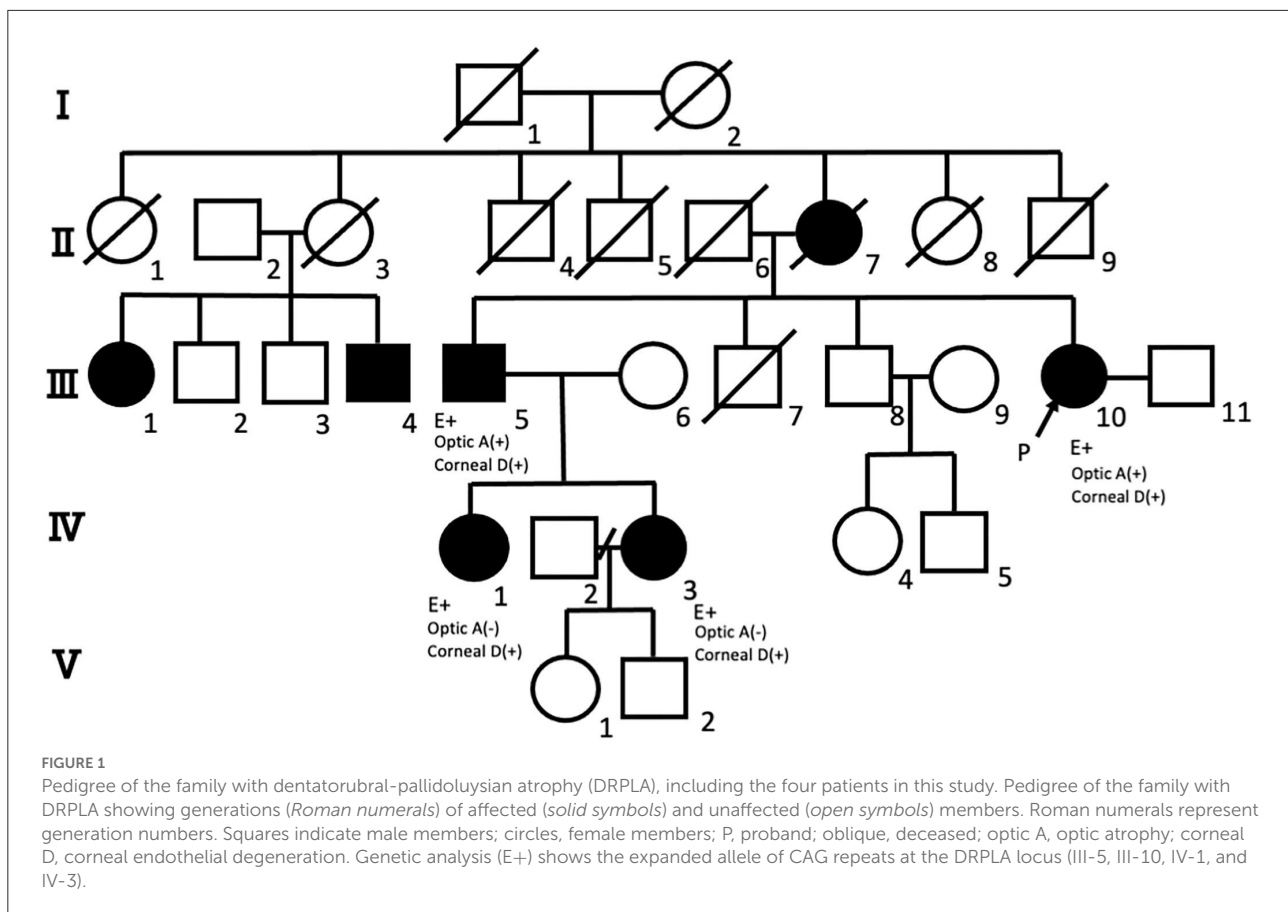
I

1 2

II

1 2 3 4 5 6 7 8 9

III

1 2 3 4 5 6 7 8 9 10 11

E+
Optic A(+)
Corneal D(+)

P

E+
Optic A(+)
Corneal D(+)

IV

1 2 3 4 5

E+
Optic A(-)
Corneal D(+)

E+
Optic A(-)
Corneal D(+)

V

1 2

FIGURE 1
Pedigree of the family with dentatorubral-pallidoluysian atrophy (DRPLA), including the four patients in this study. Pedigree of the family with DRPLA showing generations (*Roman numerals*) of affected (*solid symbols*) and unaffected (*open symbols*) members. Roman numerals represent generation numbers. Squares indicate male members; circles, female members; P, proband; oblique, deceased; optic A, optic atrophy; corneal D, corneal endothelial degeneration. Genetic analysis (E+) shows the expanded allele of CAG repeats at the DRPLA locus (III-5, III-10, IV-1, and IV-3).